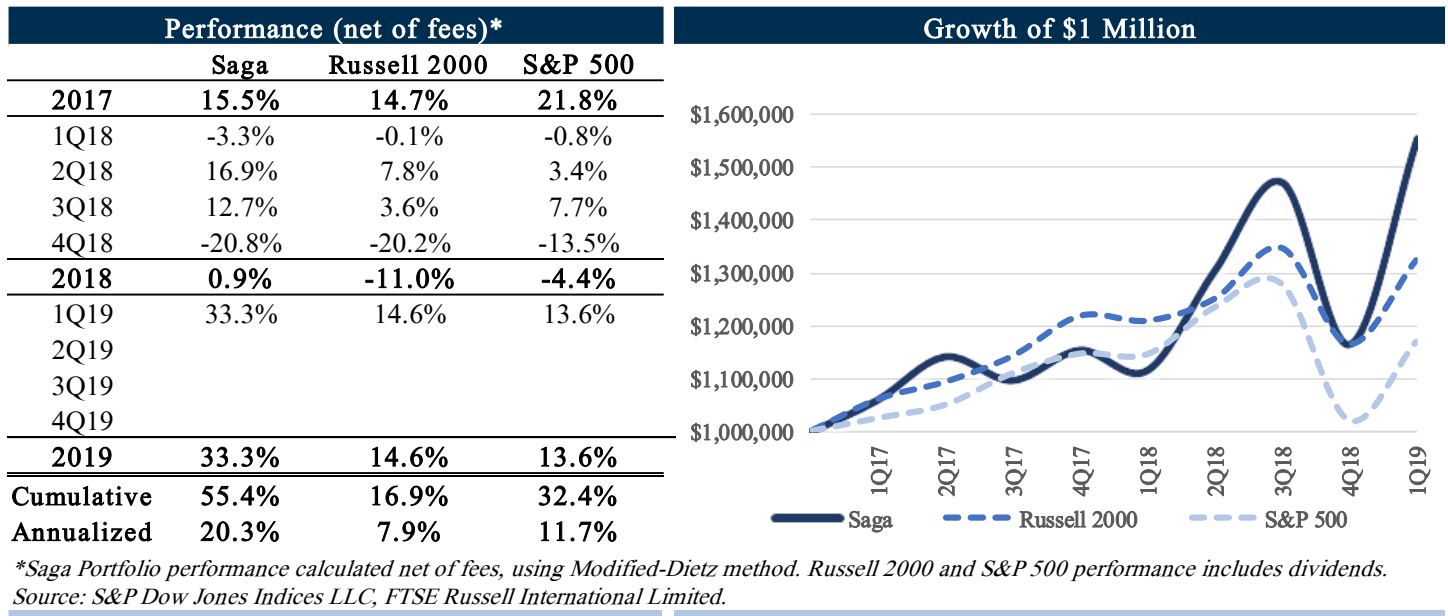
Performance (net of fees)*

| | Saga | Russell 2000 | S&P 500 |
|---|---|---|---|
| 2017 | 15.5% | 14.7% | 21.8% |
| 1Q18 | -3.3% | -0.1% | -0.8% |
| 2Q18 | 16.9% | 7.8% | 3.4% |
| 3Q18 | 12.7% | 3.6% | 7.7% |
| 4Q18 | -20.8% | -20.2% | -13.5% |
| 2018 | 0.9% | -11.0% | -4.4% |
| 1Q19 | 33.3% | 14.6% | 13.6% |
| 2Q19 | | | |
| 3Q19 | | | |
| 4Q19 | | | |
| 2019 | 33.3% | 14.6% | 13.6% |
| Cumulative | 55.4% | 16.9% | 32.4% |
| Annualized | 20.3% | 7.9% | 11.7% |

Growth of $1 Million

$1,600,000
$1,500,000
$1,400,000
$1,300,000
$1,200,000
$1,100,000
$1,000,000

1Q17 2Q17 3Q17 4Q17 1Q18 2Q18 3Q18 4Q18 1Q19

Saga Russell 2000 S&P 500

*Saga Portfolio performance calculated net of fees, using Modified-Dietz method. Russell 2000 and S&P 500 performance includes dividends.
Source: S&P Dow Jones Indices LLC, FTSE Russell International Limited.